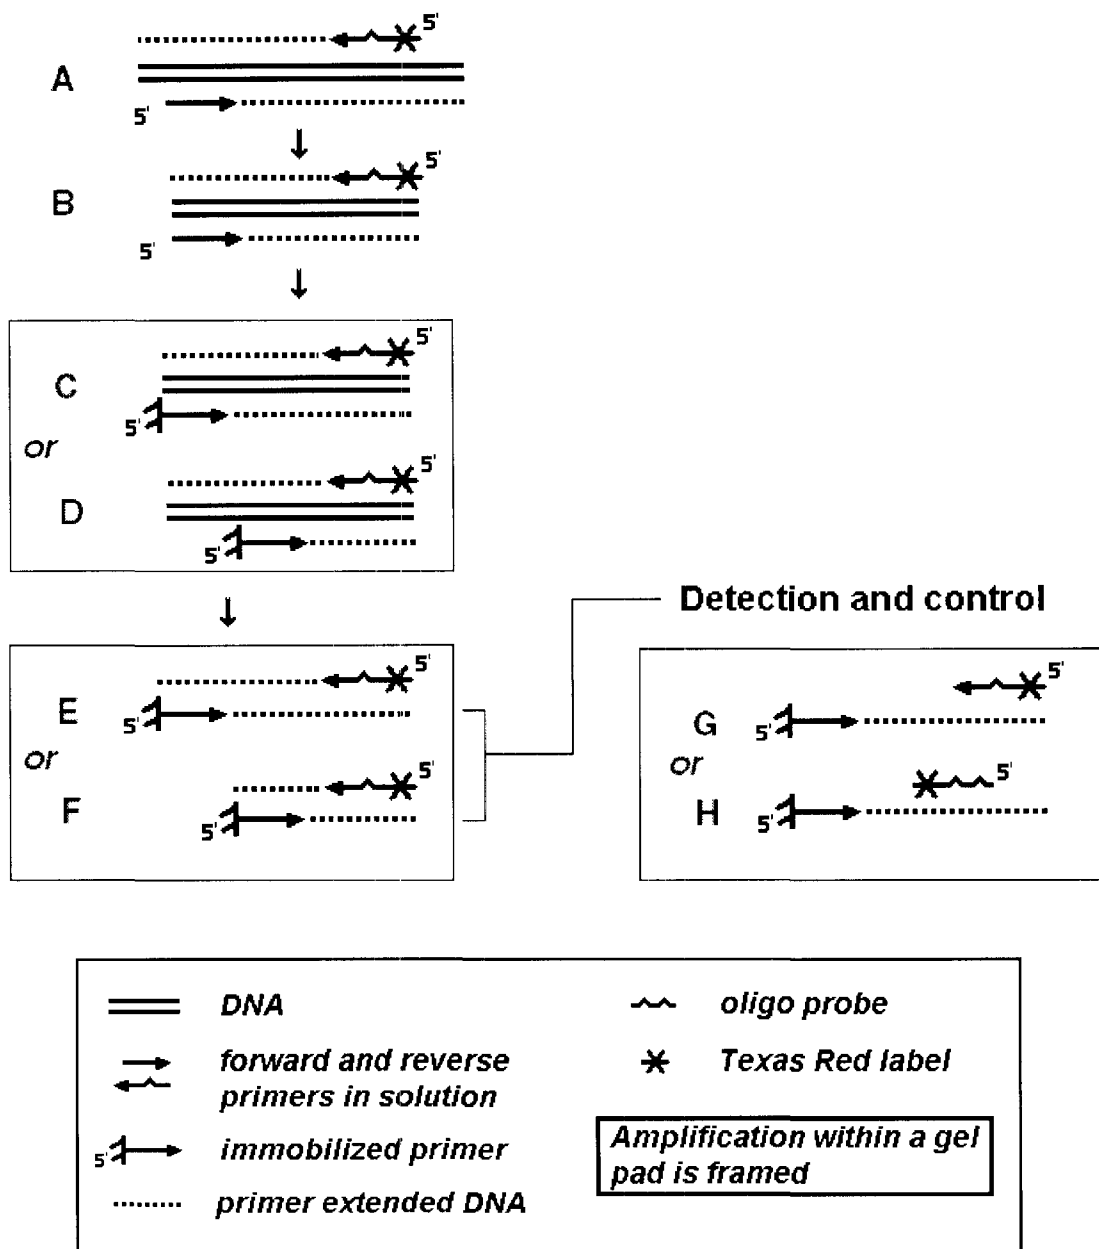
5'
A
5'

5'
B
5'

5'
C
5'
or
5'
D
5'

Detection and control

5'
E
5'
or
5'
F
5'

5'
G
5'
or
5'
H
5'

DNA
forward and reverse primers in solution
5' immobilized primer
primer extended DNA
oligo probe
Texas Red label
Amplification within a gel pad is framed